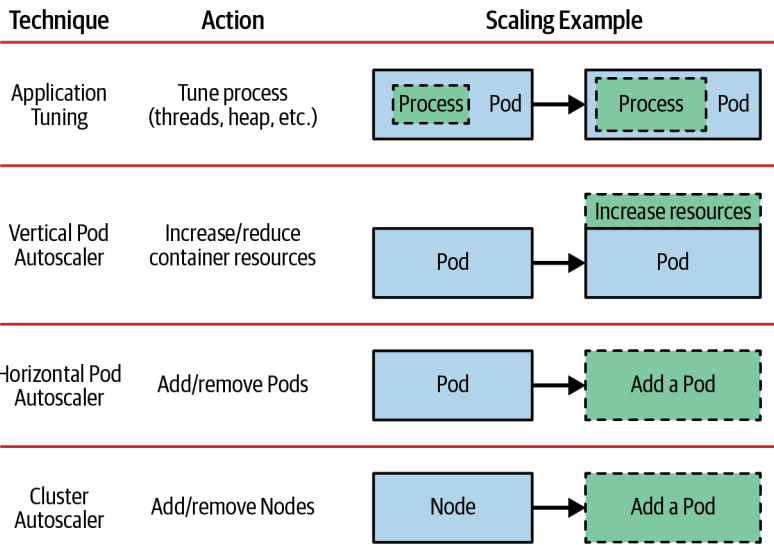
| Technique | Action | Scaling Example |
|---|---|---|
| Application Tuning | Tune process (threads, heap, etc.) | Process Pod → Process Pod |
| Vertical Pod Autoscaler | Increase/reduce container resources | Pod → Increase resources Pod |
| Horizontal Pod Autoscaler | Add/remove Pods | Pod → Add a Pod |
| Cluster Autoscaler | Add/remove Nodes | Node → Add a Pod |